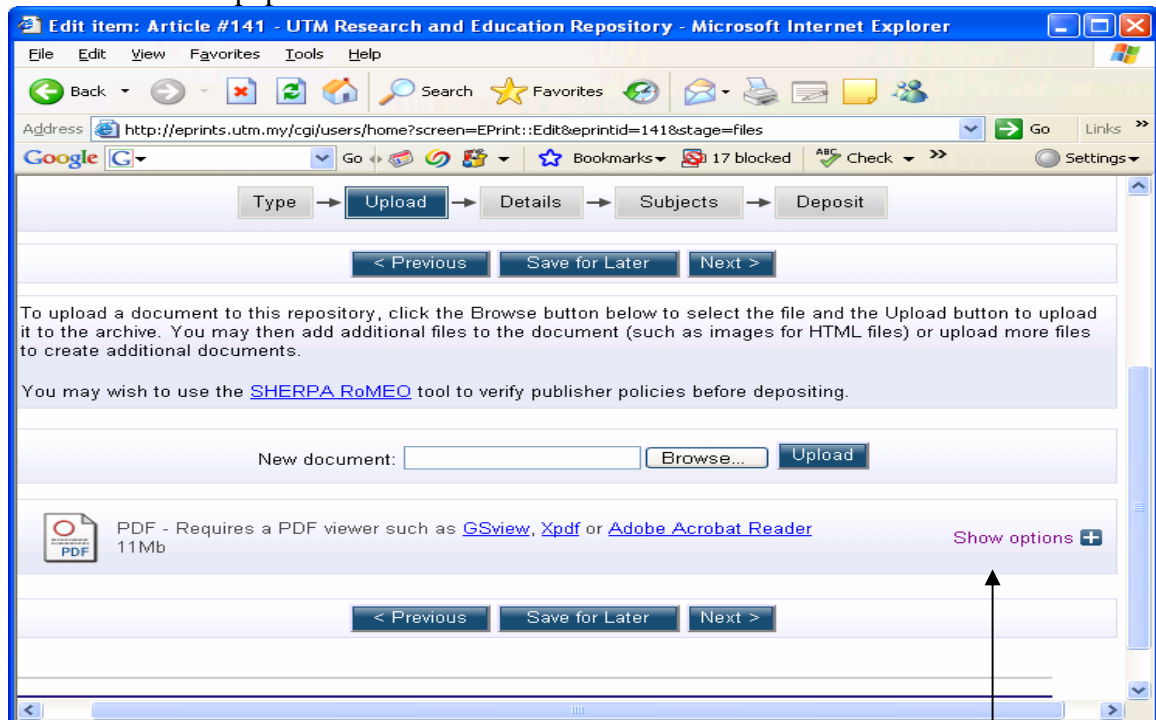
Edit item: Article #141 - UTM Research and Education Repository - Microsoft Internet Explorer

File Edit View Favorites Tools Help

Back Search Favorites

Address http://eprints.utm.my/cgi/users/home?screen=EPrint::Edit&eprintid=141&stage=files Go Links

Google G Go Bookmarks 17 blocked Check Settings

Type → Upload → Details → Subjects → Deposit

< Previous Save for Later Next >

To upload a document to this repository, click the Browse button below to select the file and the Upload button to upload it to the archive. You may then add additional files to the document (such as images for HTML files) or upload more files to create additional documents.

You may wish to use the SHERPA RoMEO tool to verify publisher policies before depositing.

New document: Browse... Upload

PDF

PDF - Requires a PDF viewer such as GSview, Xpdf or Adobe Acrobat Reader
11Mb

Show options

< Previous Save for Later Next >